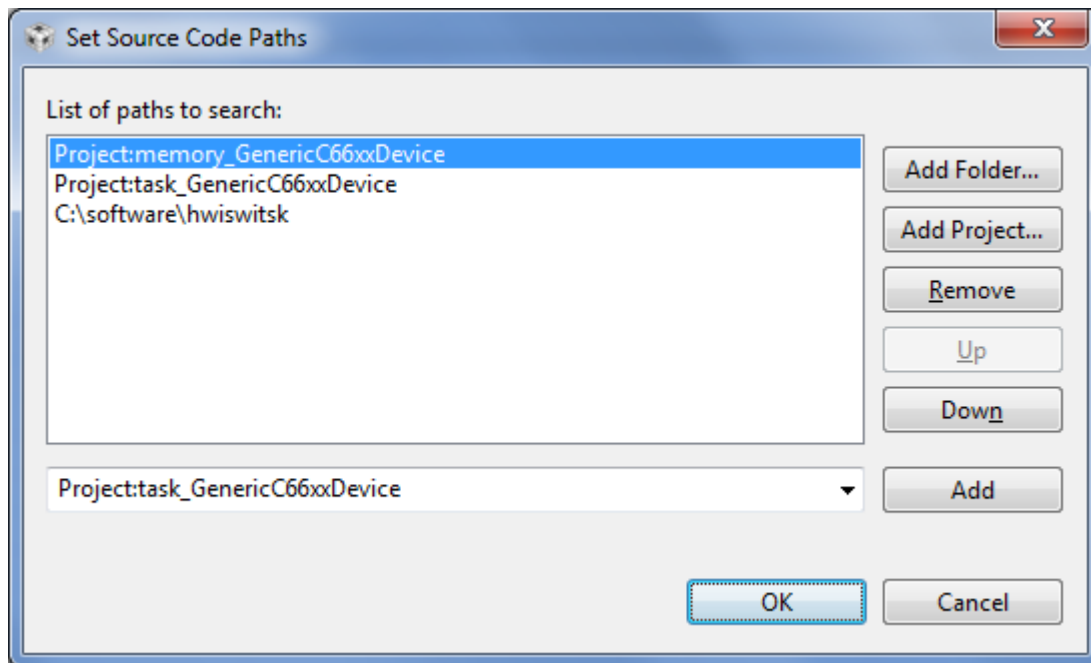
Set Source Code Paths

List of paths to search:

Project:memory_GenericC66xxDevice
Project:task_GenericC66xxDevice
C:\software\hwiswitsk

Add Folder...
Add Project...
Remove
Up
Down

Project:task_GenericC66xxDevice

Add

OK
Cancel